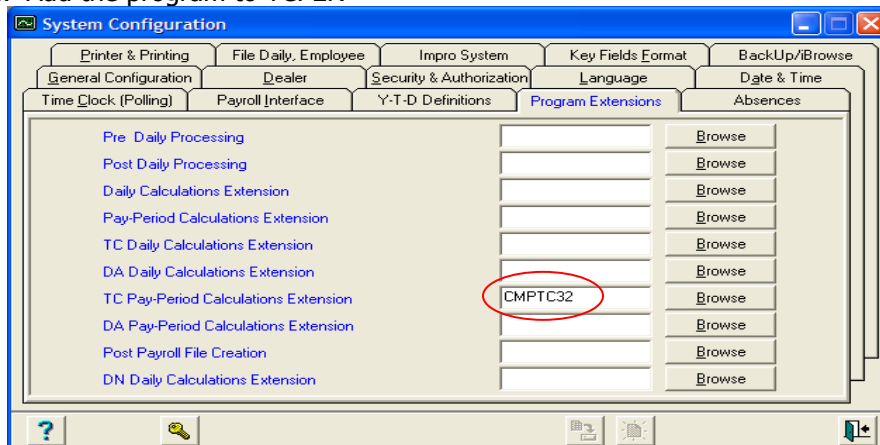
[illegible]

System Configuration

Printer & Printing | File Daily, Employee | Impro System | Key Fields Format | BackUp/iBrowse
General Configuration | Dealer | Security & Authorization | Language | Date & Time
Time Clock (Polling) | Payroll Interface | Y-T-D Definitions | Program Extensions | Absences

Pre Daily Processing Browse
Post Daily Processing Browse
Daily Calculations Extension Browse
Pay-Period Calculations Extension Browse
TC Daily Calculations Extension Browse
DA Daily Calculations Extension Browse
TC Pay-Period Calculations Extension CMPTC32 Browse
DA Pay-Period Calculations Extension Browse
Post Payroll File Creation Browse
DN Daily Calculations Extension Browse

?